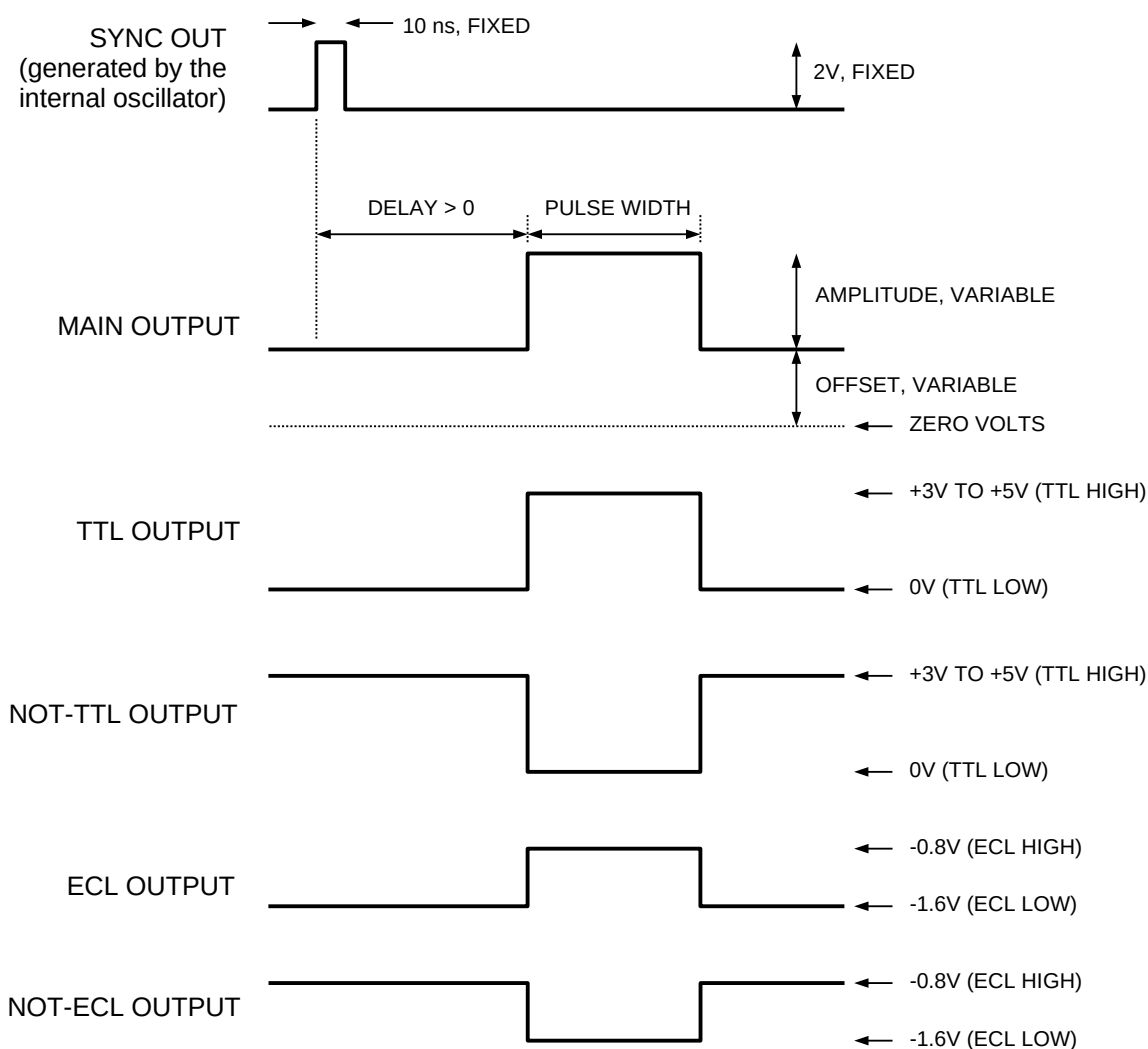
SYNC OUT (generated by the internal oscillator)

10 ns, FIXED

2V, FIXED

DELAY > 0

PULSE WIDTH

MAIN OUTPUT

AMPLITUDE, VARIABLE

OFFSET, VARIABLE

ZERO VOLTS

TTL OUTPUT

+3V TO +5V (TTL HIGH)

0V (TTL LOW)

NOT-TTL OUTPUT

+3V TO +5V (TTL HIGH)

0V (TTL LOW)

ECL OUTPUT

-0.8V (ECL HIGH)

-1.6V (ECL LOW)

NOT-ECL OUTPUT

-0.8V (ECL HIGH)

-1.6V (ECL LOW)